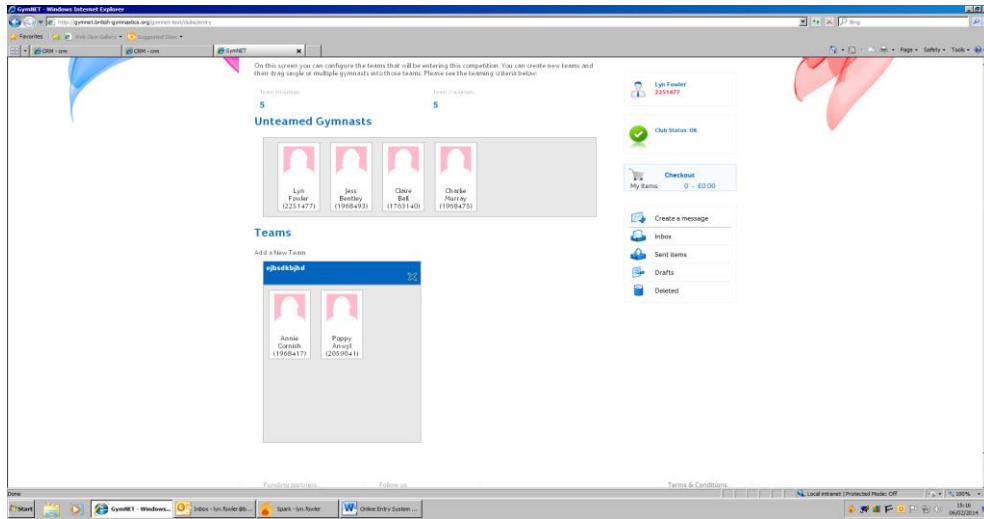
GymNET - Windows Internet Explorer

http://gymnet.british-gymnastics.org/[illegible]

Bing

Favorites | Web Slice Gallery | Suggested Sites

CRM - crm | CRM - crm | GymNET

Page | Safety | Tools

On this screen you can configure the teams that will be entering this competition. You can create new teams and then drag single or multiple gymnasts into those teams. Please see the teaming criteria below:

Team Minimum
5

Team Maximum
5

Unteamed Gymnasts

Lyn Fowler (2251477)

Jess Bentley (1968493)

Claire Bell (1763140)

Charlie Murray (1968475)

Teams

Add a New Team

ejbsdkbjbd

Annie Cornish (1968417)

Poppy Anwyl (2059041)

Lyn Fowler
2251477

Club Status: OK

Checkout
My Items: 0 - £0.00

Create a message

Inbox

Sent items

Drafts

Deleted

Funding partners

Follow us

Terms & Conditions

Done

Local intranet | Protected Mode: Off

100%

Start

GymNET - Windows...

Inbox - lyn.fowler@b...

Spark - lyn.fowler

Online Entry System ...

15:16
06/02/2014